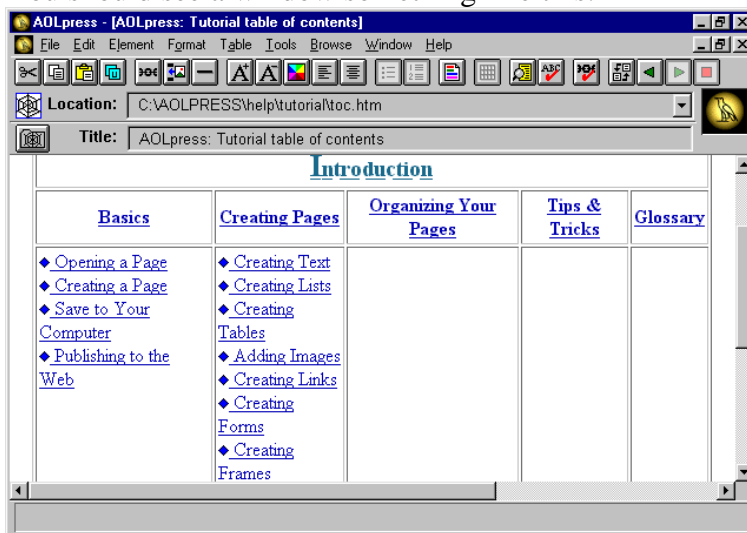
AOLpress - [AOLpress: Tutorial table of contents]

File Edit Element Format Table Tools Browse Window Help

Location: C:\AOLPRESS\help\tutorial\toc.htm

Title: AOLpress: Tutorial table of contents

Introduction

| Basics | Creating Pages | Organizing Your Pages | Tips & Tricks | Glossary |
|---|---|---|---|---|
| ◆ Opening a Page ◆ Creating a Page ◆ Save to Your Computer ◆ Publishing to the Web | ◆ Creating Text ◆ Creating Lists ◆ Creating Tables ◆ Adding Images ◆ Creating Links ◆ Creating Forms ◆ Creating Frames | | | |